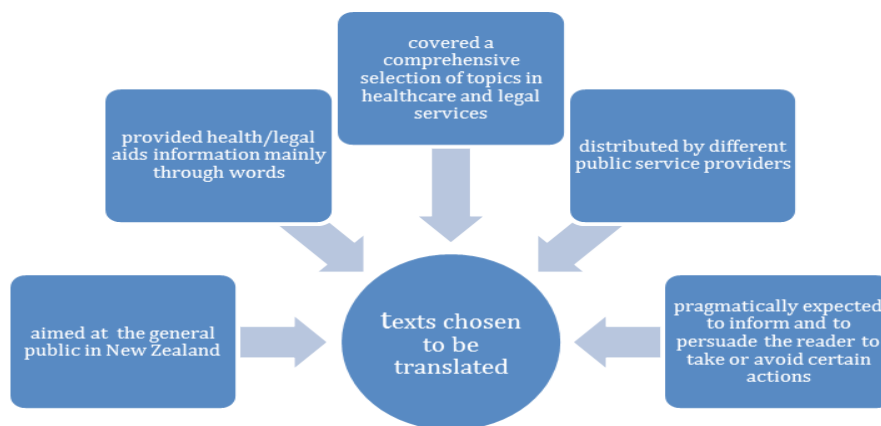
covered a comprehensive selection of topics in healthcare and legal services

provided health/legal aids information mainly through words

distributed by different public service providers

aimed at the general public in New Zealand

texts chosen to be translated

pragmatically expected to inform and to persuade the reader to take or avoid certain actions